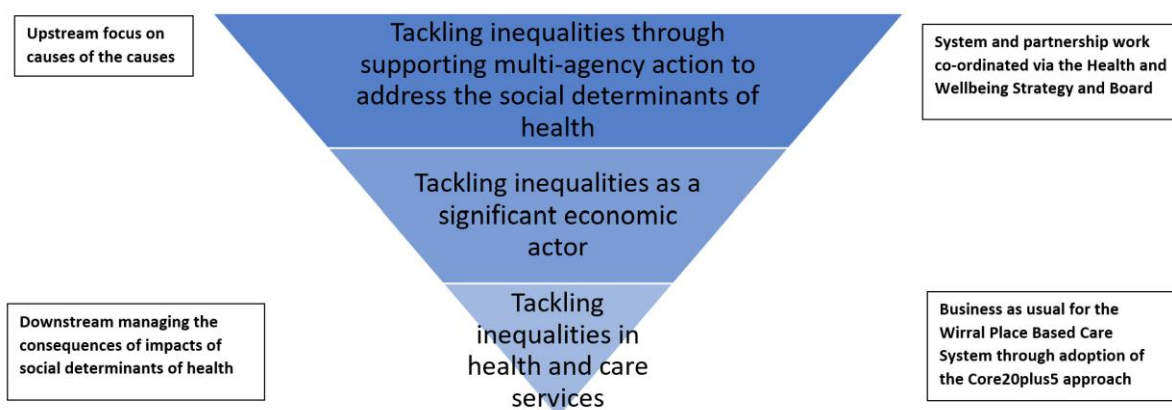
Upstream focus on causes of the causes

Tackling inequalities through supporting multi-agency action to address the social determinants of health

System and partnership work co-ordinated via the Health and Wellbeing Strategy and Board

Tackling inequalities as a significant economic actor

Downstream managing the consequences of impacts of social determinants of health

Tackling inequalities in health and care services

Business as usual for the Wirral Place Based Care System through adoption of the Core20plus5 approach